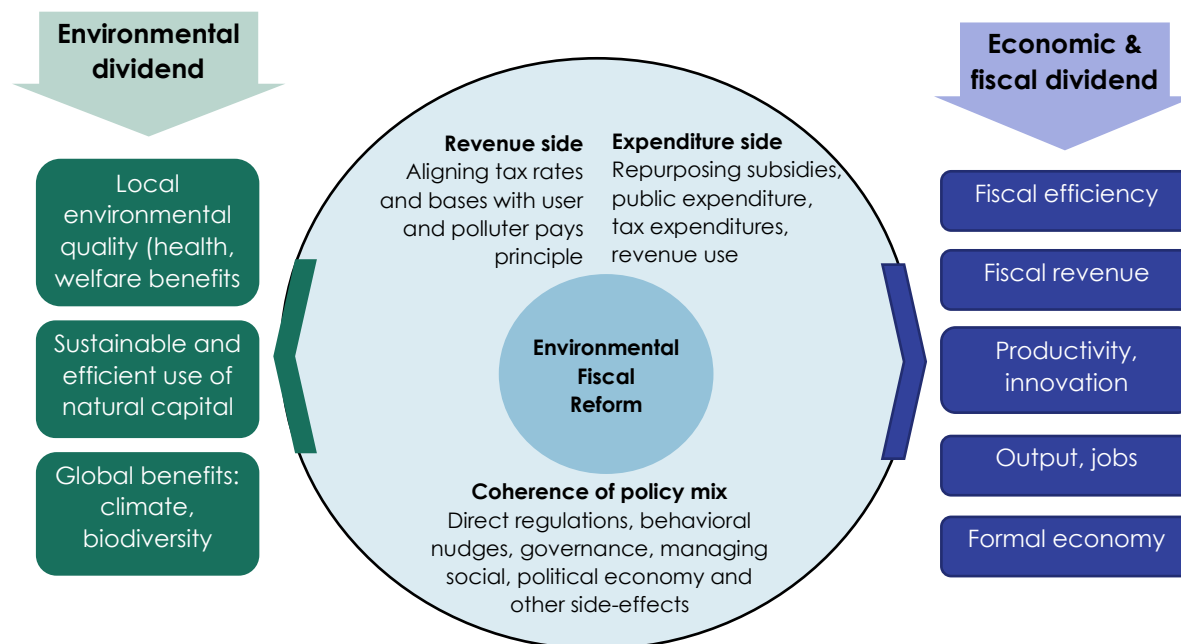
Environmental dividend

Local environmental quality (health, welfare benefits

Sustainable and efficient use of natural capital

Global benefits: climate, biodiversity

Revenue side
Aligning tax rates and bases with user and polluter pays principle

Expenditure side
Repurposing subsidies, public expenditure, tax expenditures, revenue use

Environmental Fiscal Reform

Coherence of policy mix
Direct regulations, behavioral nudges, governance, managing social, political economy and other side-effects

Economic & fiscal dividend

Fiscal efficiency

Fiscal revenue

Productivity, innovation

Output, jobs

Formal economy